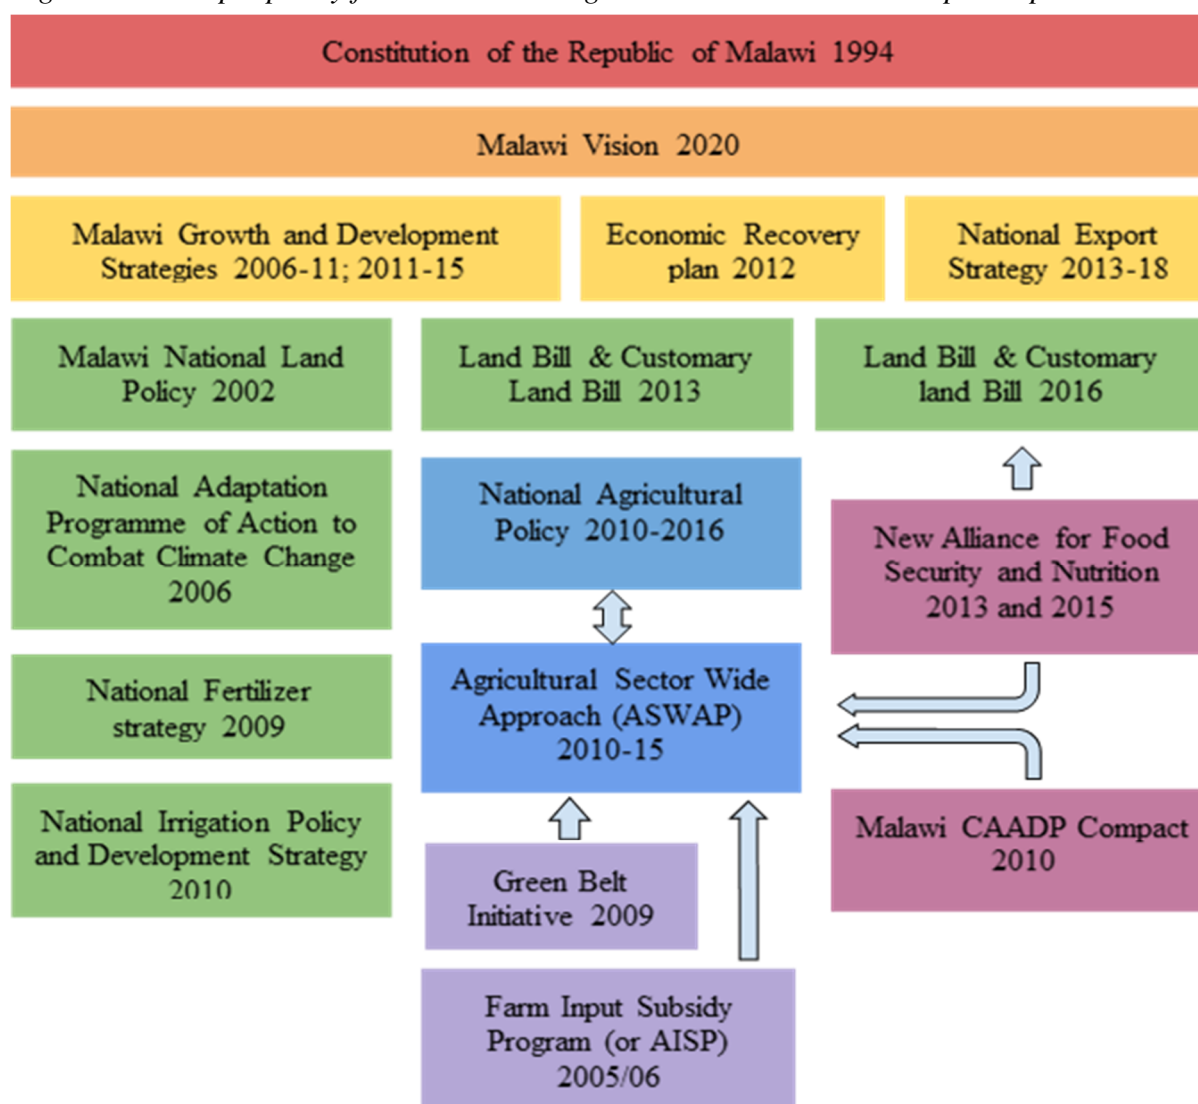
Constitution of the Republic of Malawi 1994

Malawi Vision 2020

Malawi Growth and Development Strategies 2006-11; 2011-15

Economic Recovery plan 2012

National Export Strategy 2013-18

Malawi National Land Policy 2002

Land Bill & Customary Land Bill 2013

Land Bill & Customary land Bill 2016

National Adaptation Programme of Action to Combat Climate Change 2006

National Agricultural Policy 2010-2016

New Alliance for Food Security and Nutrition 2013 and 2015

National Fertilizer strategy 2009

Agricultural Sector Wide Approach (ASWAP) 2010-15

National Irrigation Policy and Development Strategy 2010

Malawi CAADP Compact 2010

Green Belt Initiative 2009

Farm Input Subsidy Program (or AISP) 2005/06